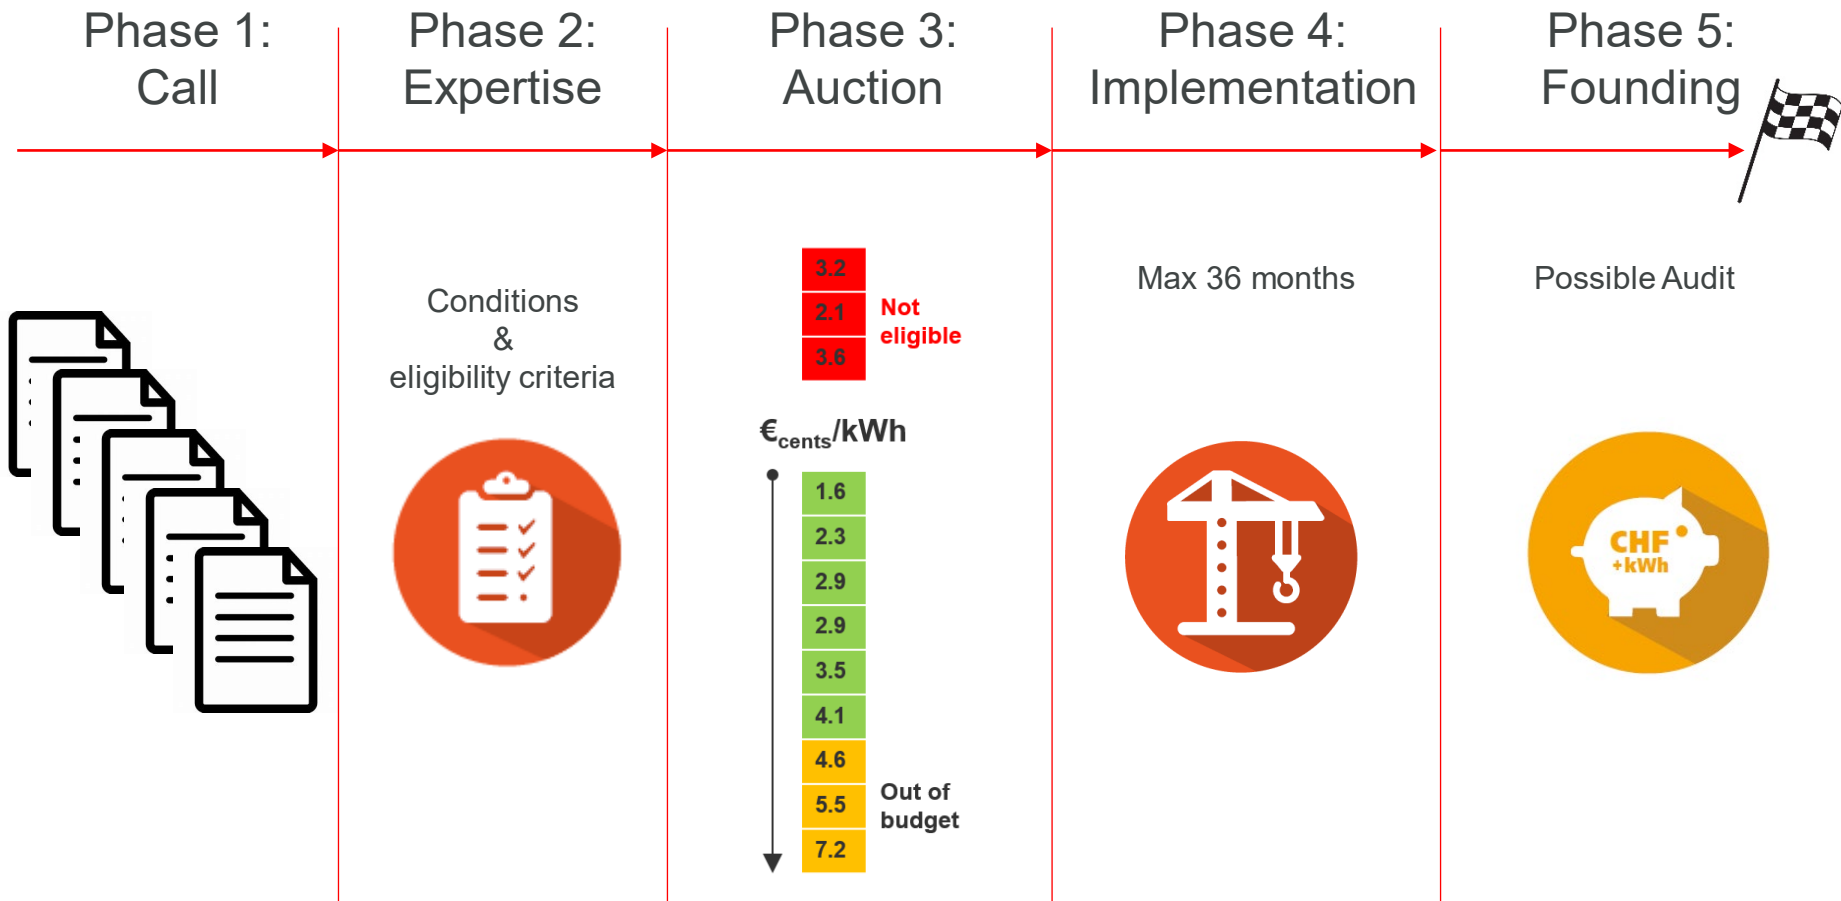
Phase 1: Call

Phase 2: Expertise

Phase 3: Auction

Phase 4: Implementation

Phase 5: Founding

Conditions
&
eligibility criteria

3.2
2.1
3.6
Not eligible

€$_{cents}$/kWh

1.6
2.3
2.9
2.9
3.5
4.1
4.6
5.5
7.2
Out of budget

Max 36 months

Possible Audit

CHF
+kWh